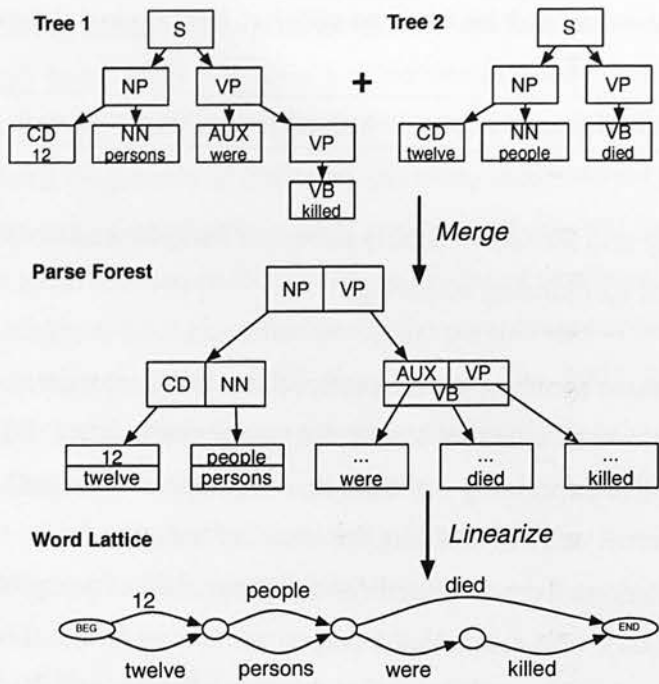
Tree 1

S

NP

VP

CD
12

NN
persons

AUX
were

VP

VB
killed

+

Tree 2

S

NP

VP

CD
twelve

NN
people

VB
died

Merge

Parse Forest

NP | VP

CD | NN

AUX | VP
VB

12
twelve

people
persons

...
were

...
died

...
killed

Linearize

Word Lattice

BEG

12

twelve

people

persons

died

were

killed

END